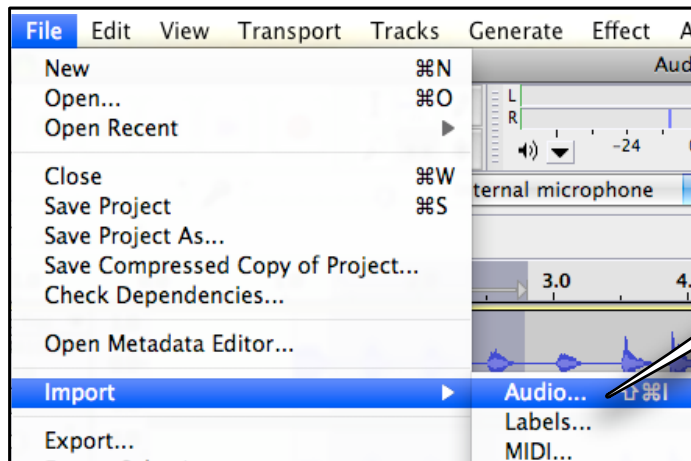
File Edit View Transport Tracks Generate Effect A

New ⌘N
Open... ⌘O
Open Recent ▶

Close ⌘W
Save Project ⌘S
Save Project As...
Save Compressed Copy of Project...
Check Dependencies...

Open Metadata Editor...

Import ▶

Export...

Aud
L
R
-24
ternal microphone
3.0
4.

Audio... ⇧⌘I
Labels...
MIDI...